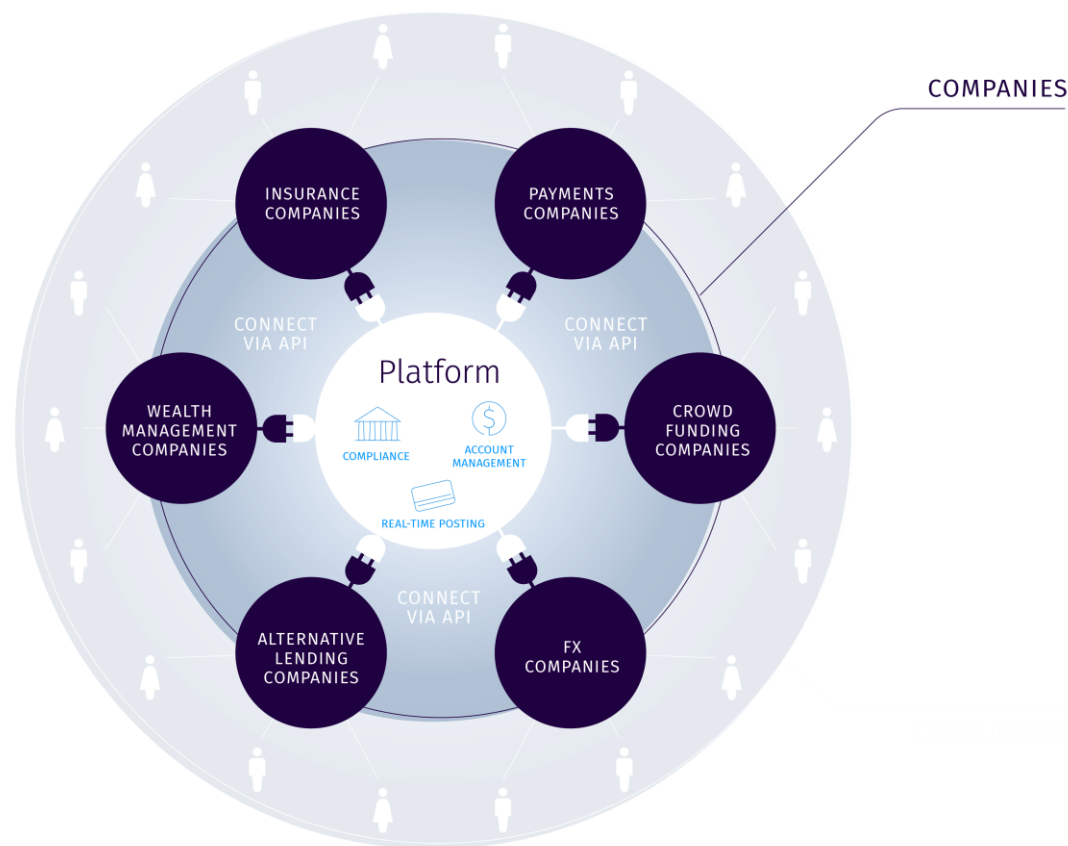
COMPANIES

INSURANCE COMPANIES

PAYMENTS COMPANIES

CONNECT VIA API

CONNECT VIA API

Platform

WEALTH MANAGEMENT COMPANIES

COMPLIANCE

ACCOUNT MANAGEMENT

CROWD FUNDING COMPANIES

REAL-TIME POSTING

CONNECT VIA API

ALTERNATIVE LENDING COMPANIES

FX COMPANIES